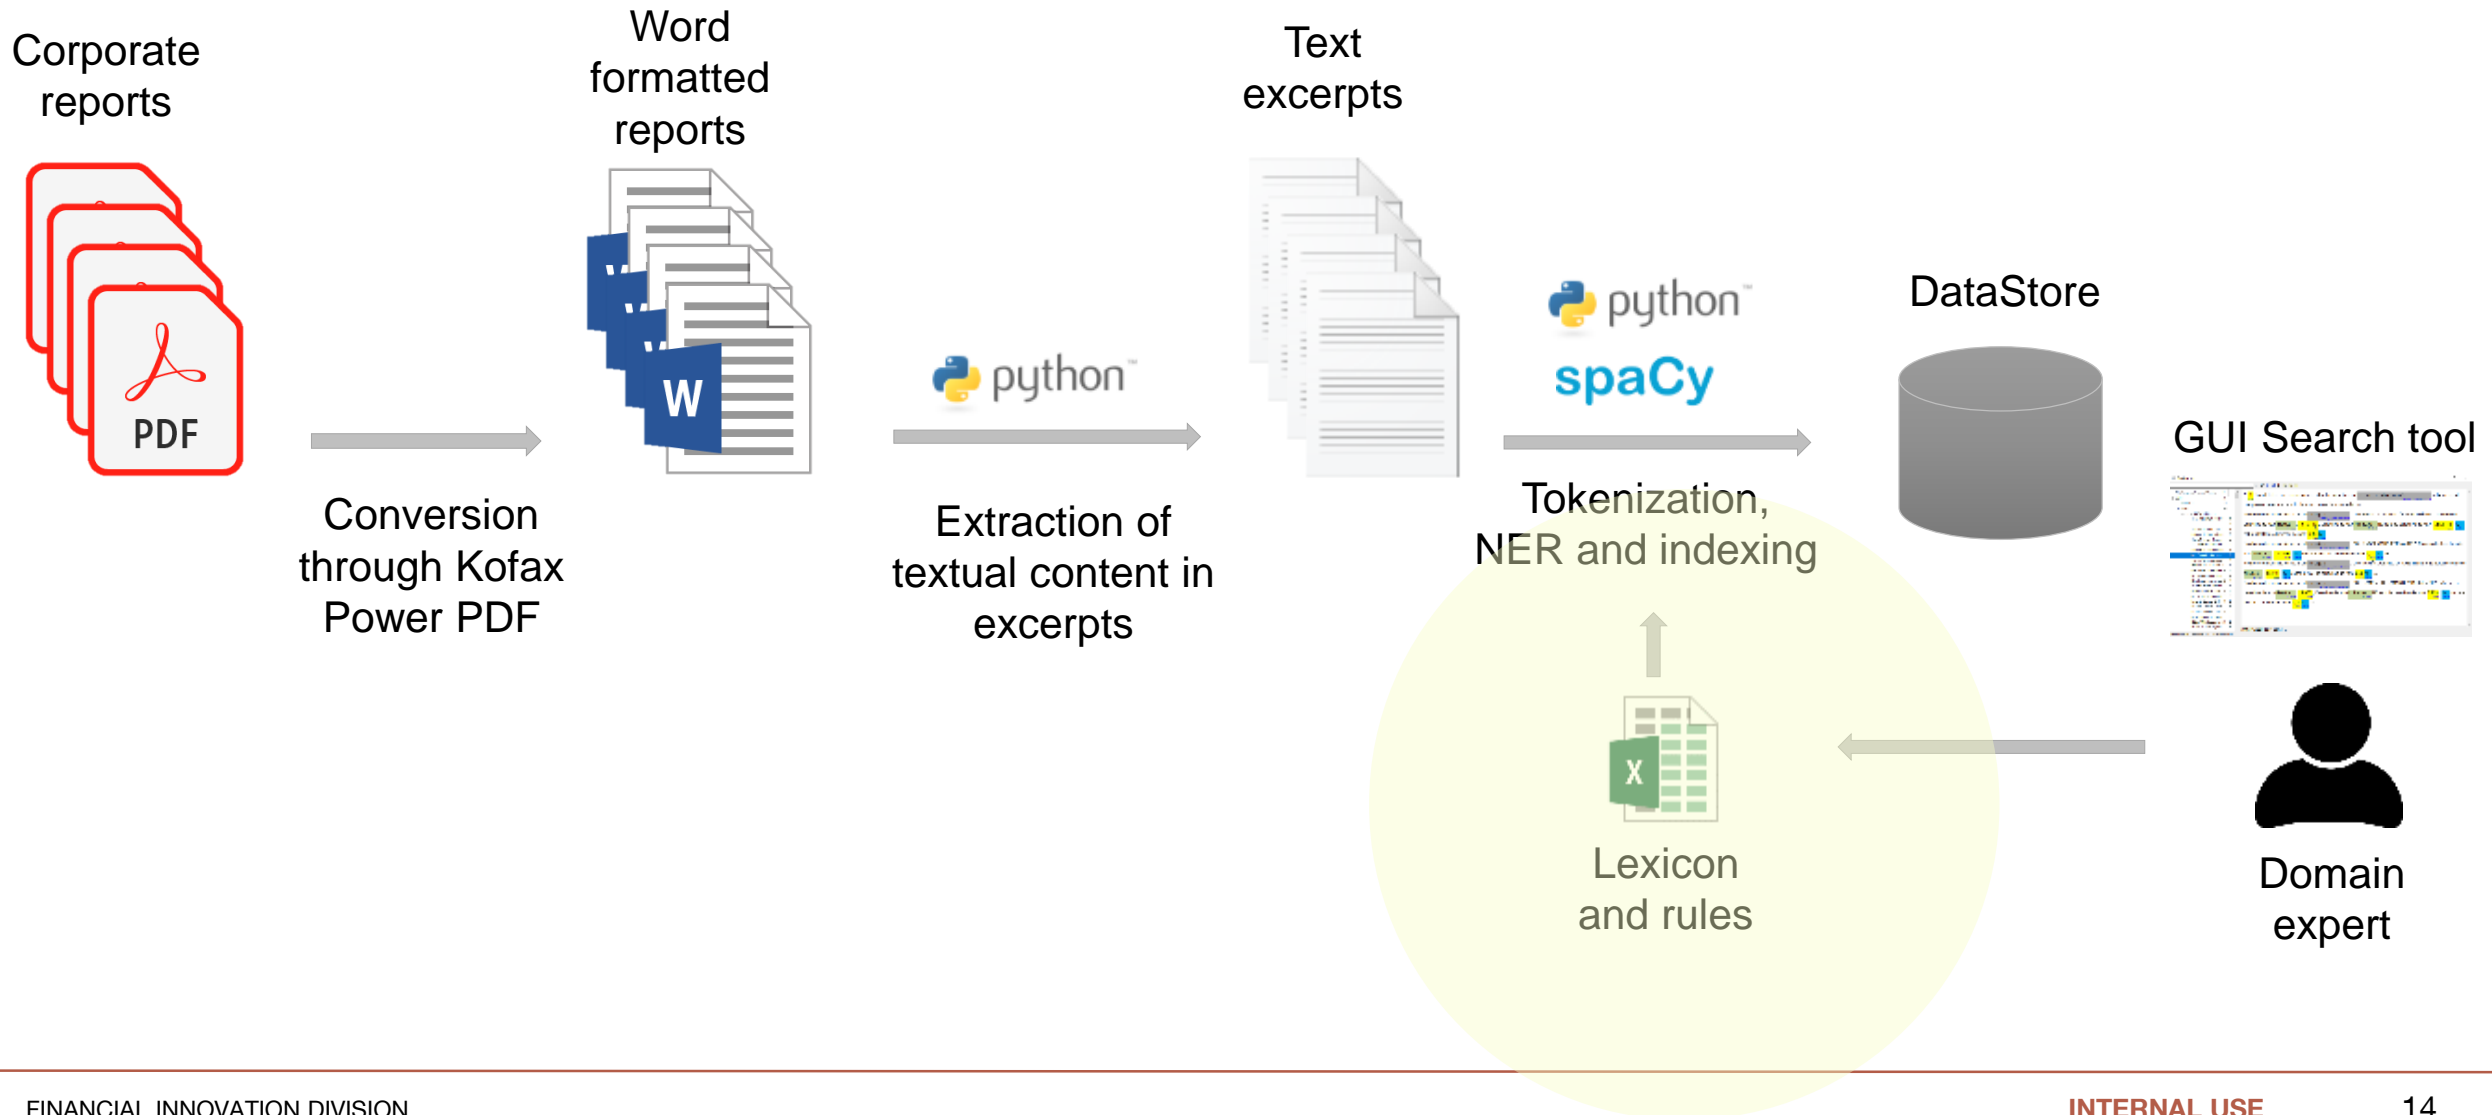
Corporate reports

PDF

Conversion through Kofax Power PDF

Word formatted reports

W

python

Extraction of textual content in excerpts

Text excerpts

python

spaCy

Tokenization, NER and indexing

DataStore

GUI Search tool

Lexicon and rules

X

Domain expert

FINANCIAL INNOVATION DIVISION

INTERNAL USE

14